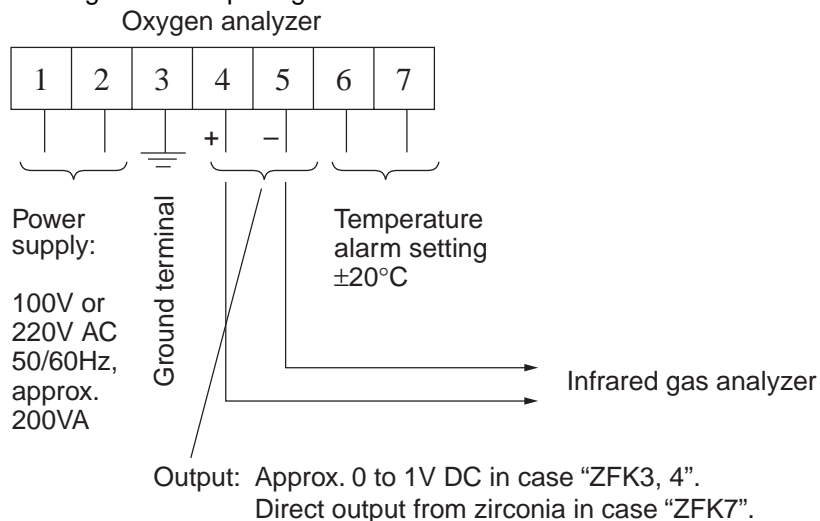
Oxygen analyzer

| 1 | 2 | 3 | 4 | 5 | 6 | 7 |
|---|---|---|---|---|---|---|

+ −

Power supply:

100V or 220V AC 50/60Hz, approx. 200VA

Ground terminal

Temperature alarm setting ±20°C

Infrared gas analyzer

Output: Approx. 0 to 1V DC in case "ZFK3, 4". Direct output from zirconia in case "ZFK7".